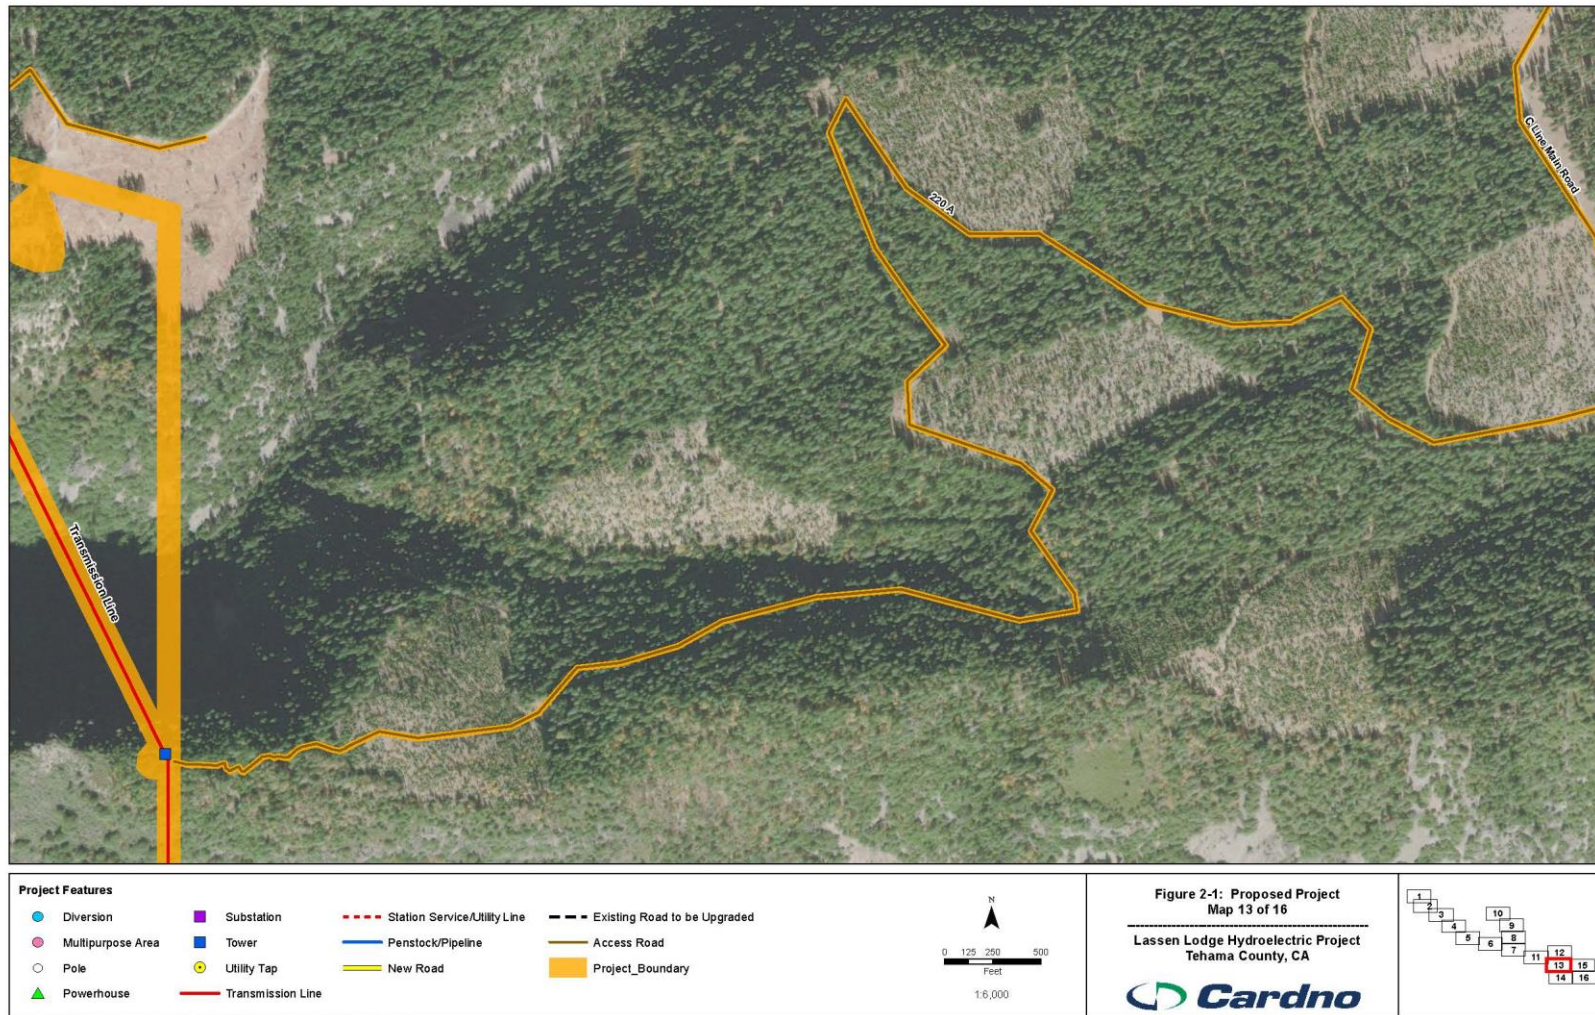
220 A

C Line Main Road

Transmission Line

Project Features

Diversion

Multipurpose Area

Pole

Powerhouse

Substation

Tower

Utility Tap

Transmission Line

Station Service/Utility Line

Penstock/Pipeline

New Road

Existing Road to be Upgraded

Access Road

Project_Boundary

N

0 125 250 500

Feet

1:6,000

Figure 2-1: Proposed Project
Map 13 of 16

Lassen Lodge Hydroelectric Project
Tehama County, CA

Cardno

1
2
3
4
5
6
7
8
9
10
11
12
13
14
15
16